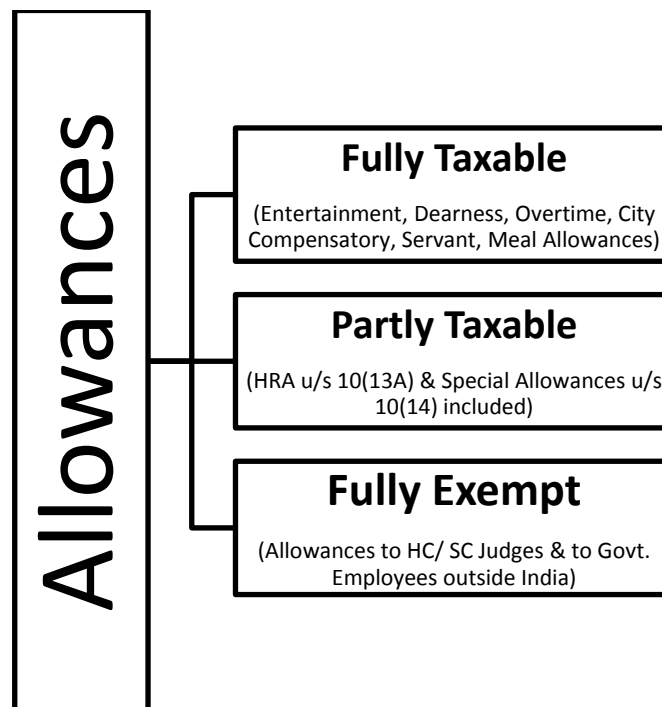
Allowances

Fully Taxable

(Entertainment, Dearness, Overtime, City Compensatory, Servant, Meal Allowances)

Partly Taxable

(HRA u/s 10(13A) & Special Allowances u/s 10(14) included)

Fully Exempt

(Allowances to HC/ SC Judges & to Govt. Employees outside India)